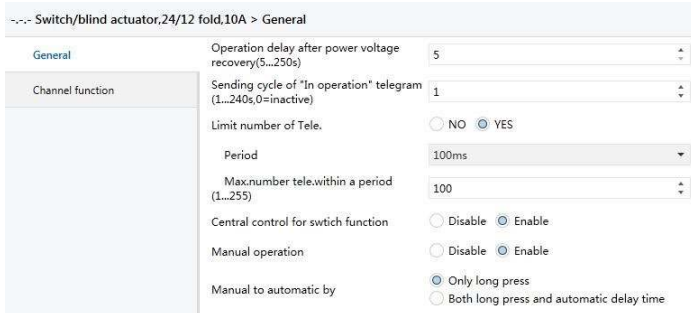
-.-.- Switch/blind actuator,24/12 fold,10A > General

General

Channel function

Operation delay after power voltage recovery(5...250s) 5

Sending cycle of "In operation" telegram (1...240s,0=inactive) 1

Limit number of Tele. NO YES

Period 100ms

Max.number tele.within a period (1...255) 100

Central control for swtich function Disable Enable

Manual operation Disable Enable

Manual to automatic by Only long press Both long press and automatic delay time